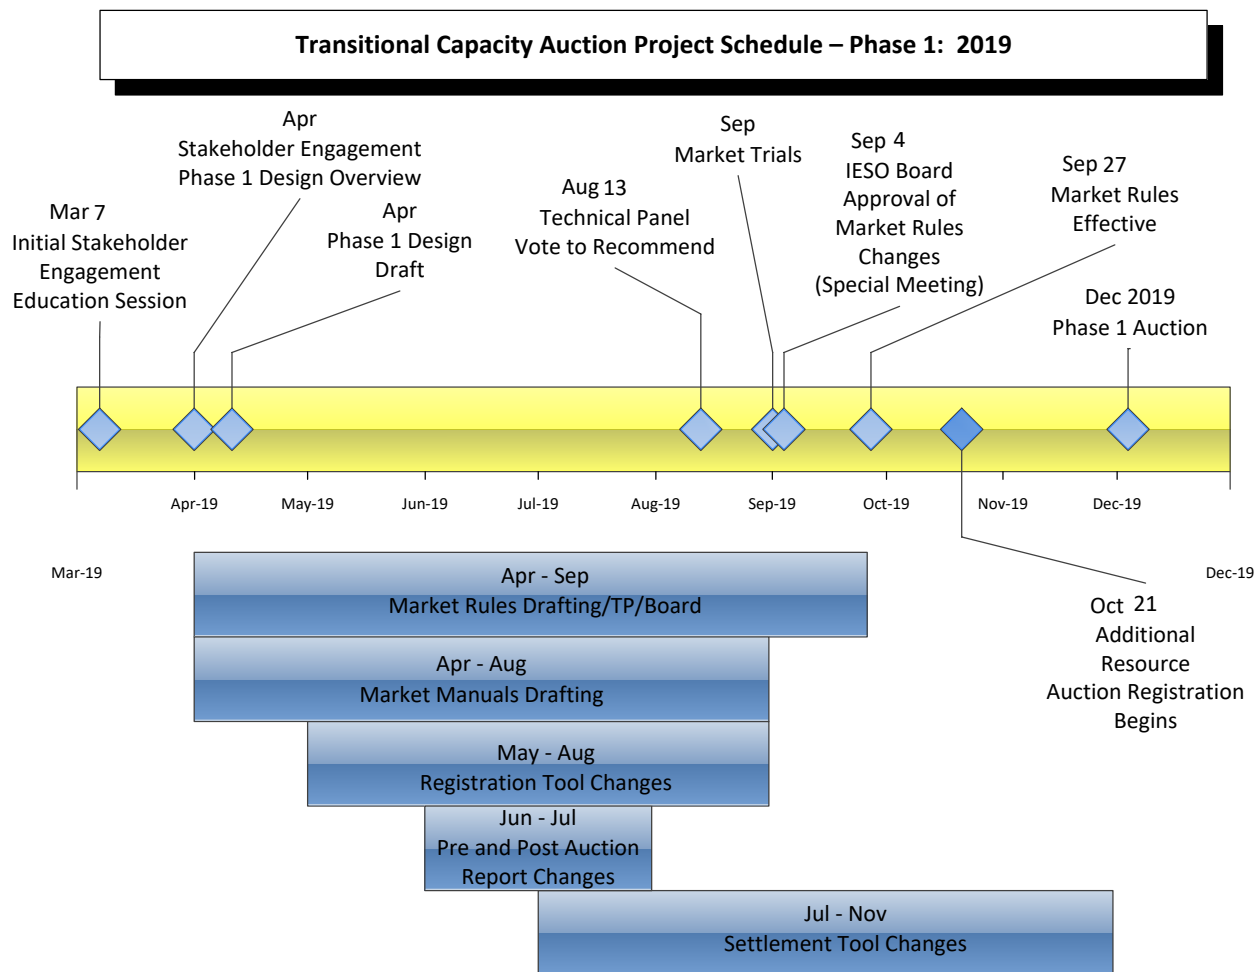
Transitional Capacity Auction Project Schedule – Phase 1: 2019

Mar 7
Initial Stakeholder Engagement Education Session

Apr
Stakeholder Engagement Phase 1 Design Overview

Apr
Phase 1 Design Draft

Aug 13
Technical Panel Vote to Recommend

Sep
Market Trials

Sep 4
IESO Board Approval of Market Rules Changes (Special Meeting)

Sep 27
Market Rules Effective

Dec 2019
Phase 1 Auction

Apr-19 May-19 Jun-19 Jul-19 Aug-19 Sep-19 Oct-19 Nov-19 Dec-19

Mar-19

Dec-19

Apr - Sep
Market Rules Drafting/TP/Board

Oct 21
Additional Resource Auction Registration Begins

Apr - Aug
Market Manuals Drafting

May - Aug
Registration Tool Changes

Jun - Jul
Pre and Post Auction Report Changes

Jul - Nov
Settlement Tool Changes